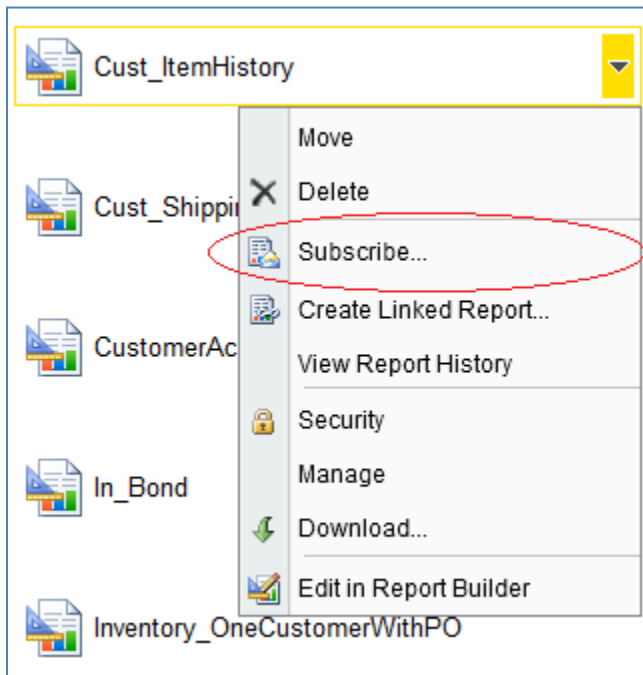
Cust_ItemHistory

Cust_Shippi

CustomerAc

In_Bond

Inventory_OneCustomerWithPO

Move
Delete
Subscribe...
Create Linked Report...
View Report History
Security
Manage
Download...
Edit in Report Builder